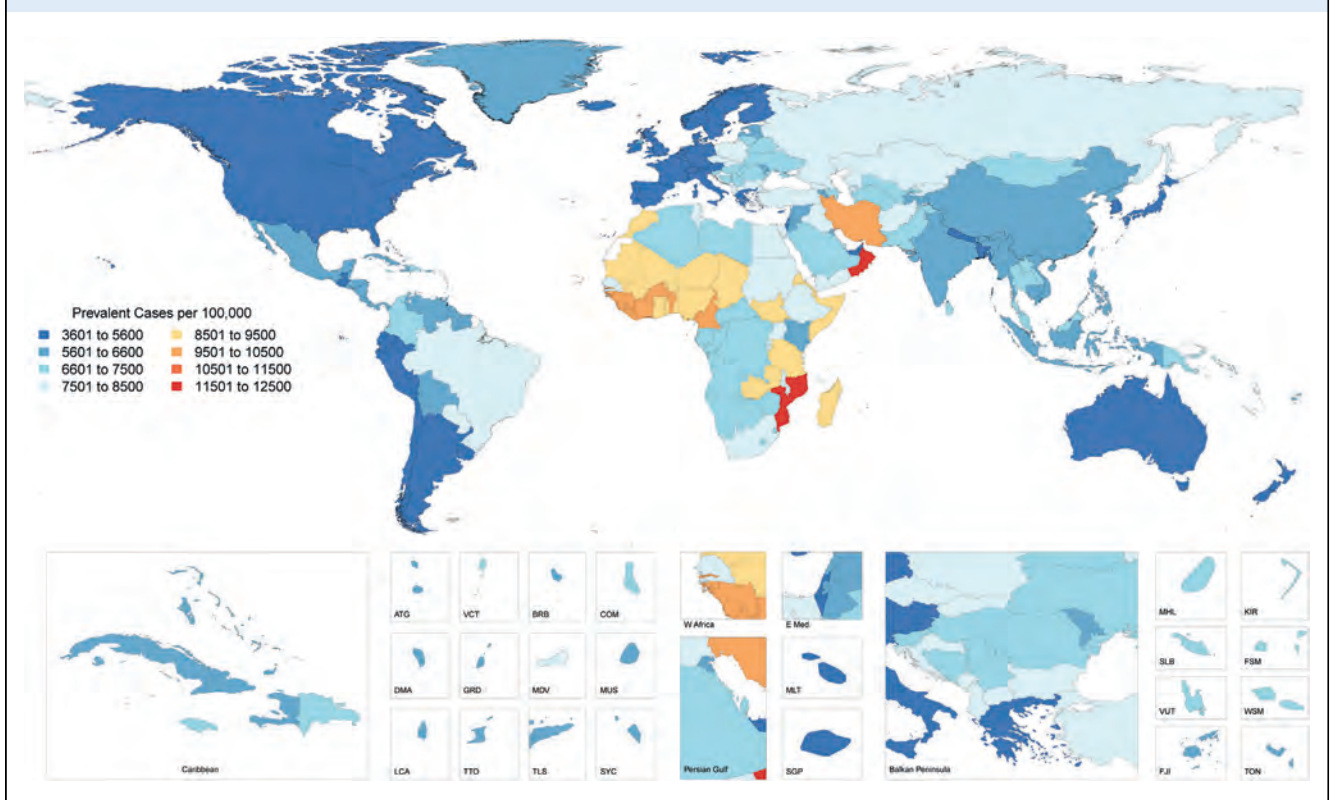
Prevalent Cases per 100,000

| | |
|---|---|
| 3601 to 5600 | 8501 to 9500 |
| 5601 to 6600 | 9501 to 10500 |
| 6601 to 7500 | 10501 to 11500 |
| 7501 to 8500 | 11501 to 12500 |

Caribbean

ATG

VCT

BRB

COM

DMA

GRD

MDV

MUS

LCA

TTO

TLS

SYC

W Africa

E Med

MLT

Persian Gulf

SGP

Balkan Peninsula

MHL

KIR

SLB

FSM

VUT

WSM

FJI

TON